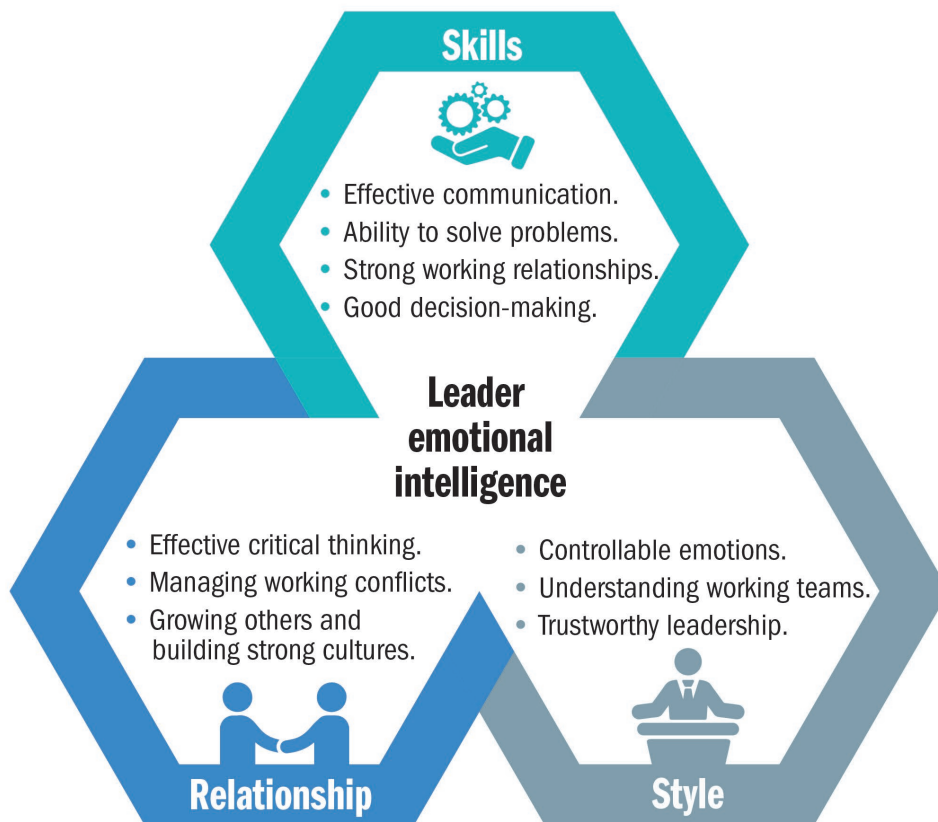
Skills

- Effective communication.
- Ability to solve problems.
- Strong working relationships.
- Good decision-making.

Leader emotional intelligence

- Effective critical thinking.
- Managing working conflicts.
- Growing others and building strong cultures.

- Controllable emotions.
- Understanding working teams.
- Trustworthy leadership.

Relationship

Style